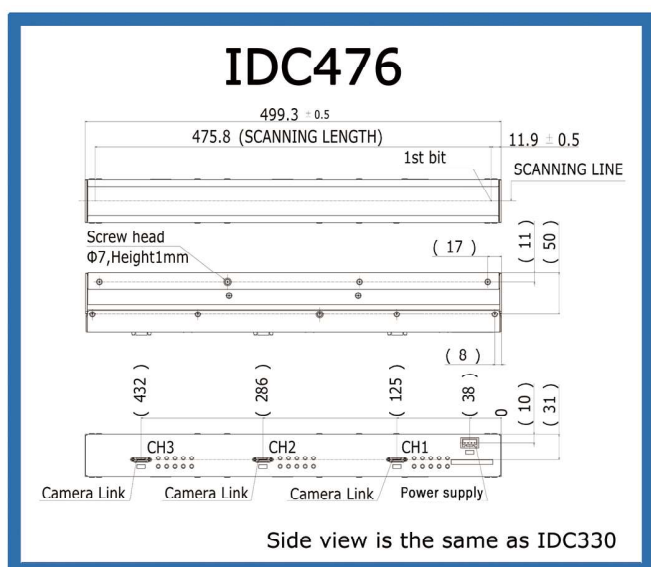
IDC476

499.3 ± 0.5
475.8 (SCANNING LENGTH)
11.9 ± 0.5
1st bit
SCANNING LINE

Screw head
Φ7,Height1mm
( 17 )
( 11 )
( 50 )

( 8 )

( 432 )
( 286 )
( 125 )
( 38 )
0
( 10 )
( 31 )

CH3
CH2
CH1

Camera Link
Camera Link
Camera Link
Power supply

Side view is the same as IDC330